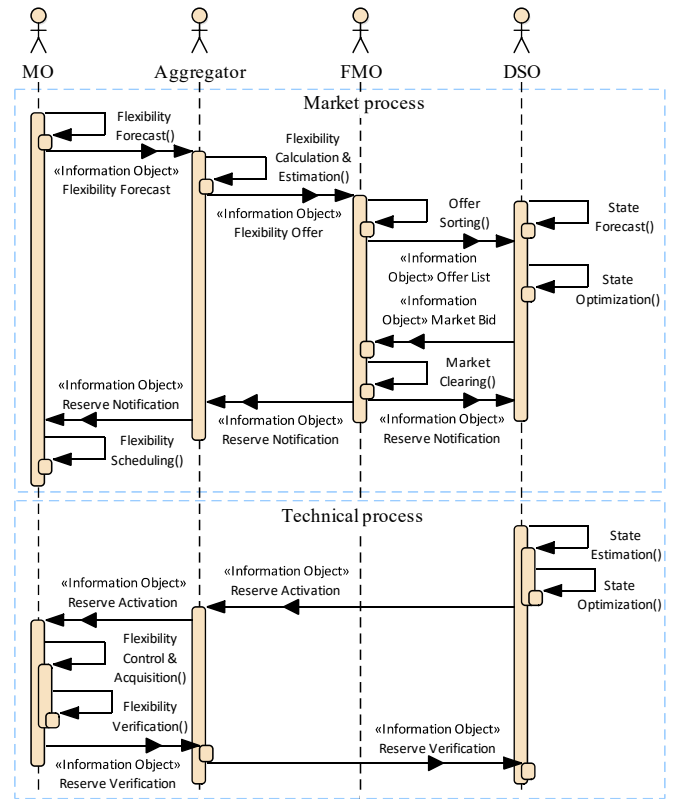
MO Aggregator FMO DSO

Market process

Flexibility Forecast()

«Information Object» Flexibility Forecast

Flexibility Calculation & Estimation()

«Information Object» Flexibility Offer

Offer Sorting()

State Forecast()

«Information Object» Offer List

State Optimization()

«Information Object» Market Bid

Market Clearing()

«Information Object» Reserve Notification

«Information Object» Reserve Notification

«Information Object» Reserve Notification

Flexibility Scheduling()

Technical process

State Estimation()

State Optimization()

«Information Object» Reserve Activation

«Information Object» Reserve Activation

Flexibility Control & Acquisition()

Flexibility Verification()

«Information Object» Reserve Verification

«Information Object» Reserve Verification